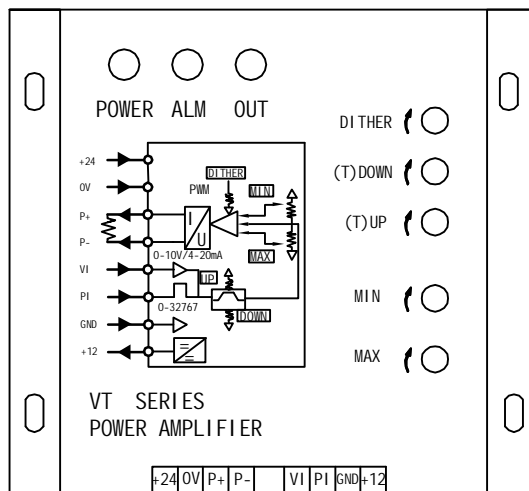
POWER ALM OUT

DITHER

(T)DOWN

(T)UP

MIN

MAX

+24
0V
P+
P-
VI
PI
GND
+12

DITHER
PWM
MIN
MAX
I
U
0-10V/4-20mA
UP
0-32767
DOWN

VT SERIES
POWER AMPLIFIER

| +24 | 0V | P+ | P- | | VI | PI | GND | +12 |
|---|---|---|---|---|---|---|---|---|